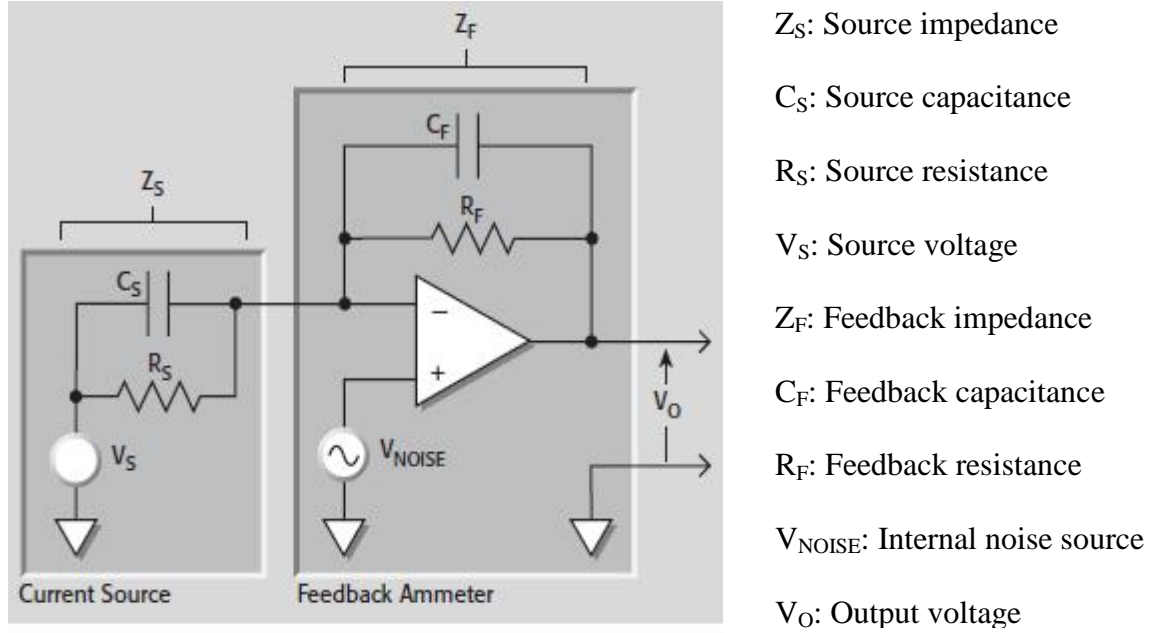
$Z_F$

$C_F$

$Z_S$

$R_F$

$C_S$

$-$

$R_S$

$+$

$V_O$

$V_S$

$V_{NOISE}$

Current Source

Feedback Ammeter

$Z_S$: Source impedance

$C_S$: Source capacitance

$R_S$: Source resistance

$V_S$: Source voltage

$Z_F$: Feedback impedance

$C_F$: Feedback capacitance

$R_F$: Feedback resistance

$V_{NOISE}$: Internal noise source

$V_O$: Output voltage